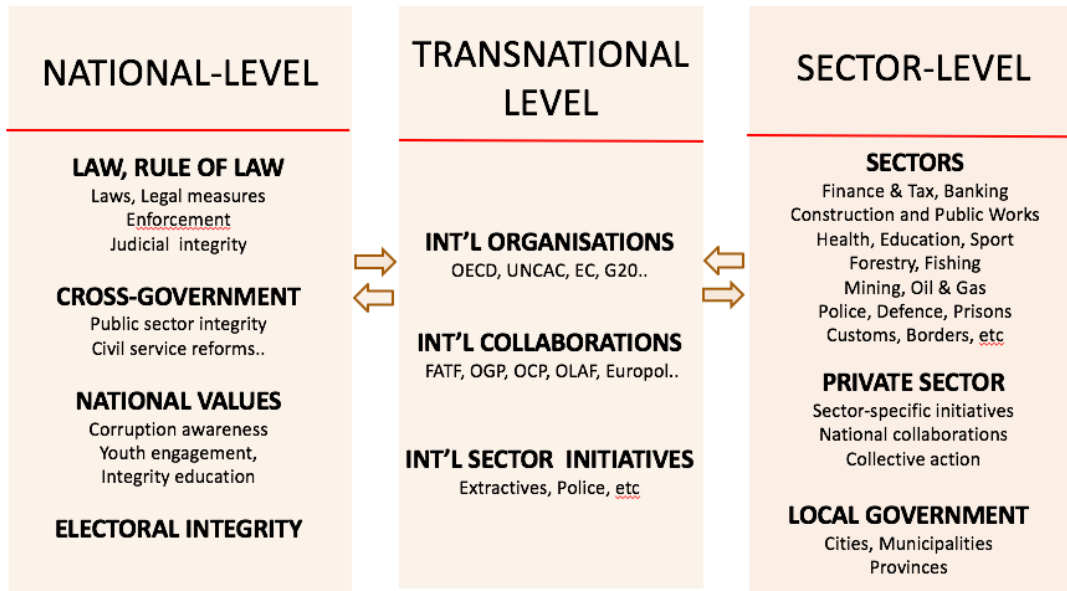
NATIONAL-LEVEL

LAW, RULE OF LAW
Laws, Legal measures
Enforcement
Judicial integrity

CROSS-GOVERNMENT
Public sector integrity
Civil service reforms..

NATIONAL VALUES
Corruption awareness
Youth engagement,
Integrity education

ELECTORAL INTEGRITY

TRANSNATIONAL LEVEL

INT'L ORGANISATIONS
OECD, UNCAC, EC, G20..

INT'L COLLABORATIONS
FATF, OGP, OCP, OLAF, Europol..

INT'L SECTOR INITIATIVES
Extractives, Police, etc

SECTOR-LEVEL

SECTORS
Finance & Tax, Banking
Construction and Public Works
Health, Education, Sport
Forestry, Fishing
Mining, Oil & Gas
Police, Defence, Prisons
Customs, Borders, etc

PRIVATE SECTOR
Sector-specific initiatives
National collaborations
Collective action

LOCAL GOVERNMENT
Cities, Municipalities
Provinces